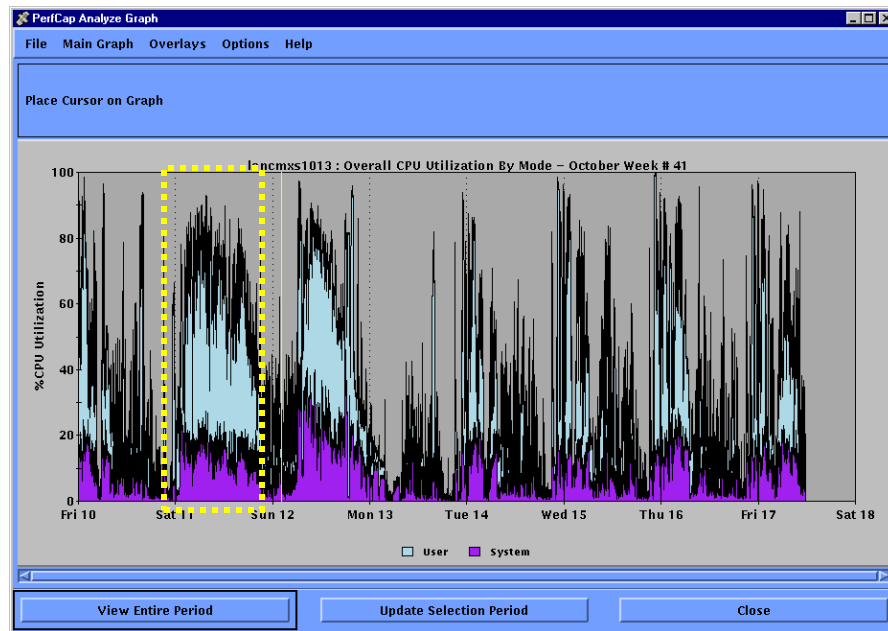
PerfCap Analyze Graph

File Main Graph Overlays Options Help

Place Cursor on Graph

lancmxs1013 : Overall CPU Utilization By Mode - October Week # 41

%CPU Utilization

100
80
60
40
20
0

Fri 10 Sat 11 Sun 12 Mon 13 Tue 14 Wed 15 Thu 16 Fri 17 Sat 18

User System

View Entire Period

Update Selection Period

Close